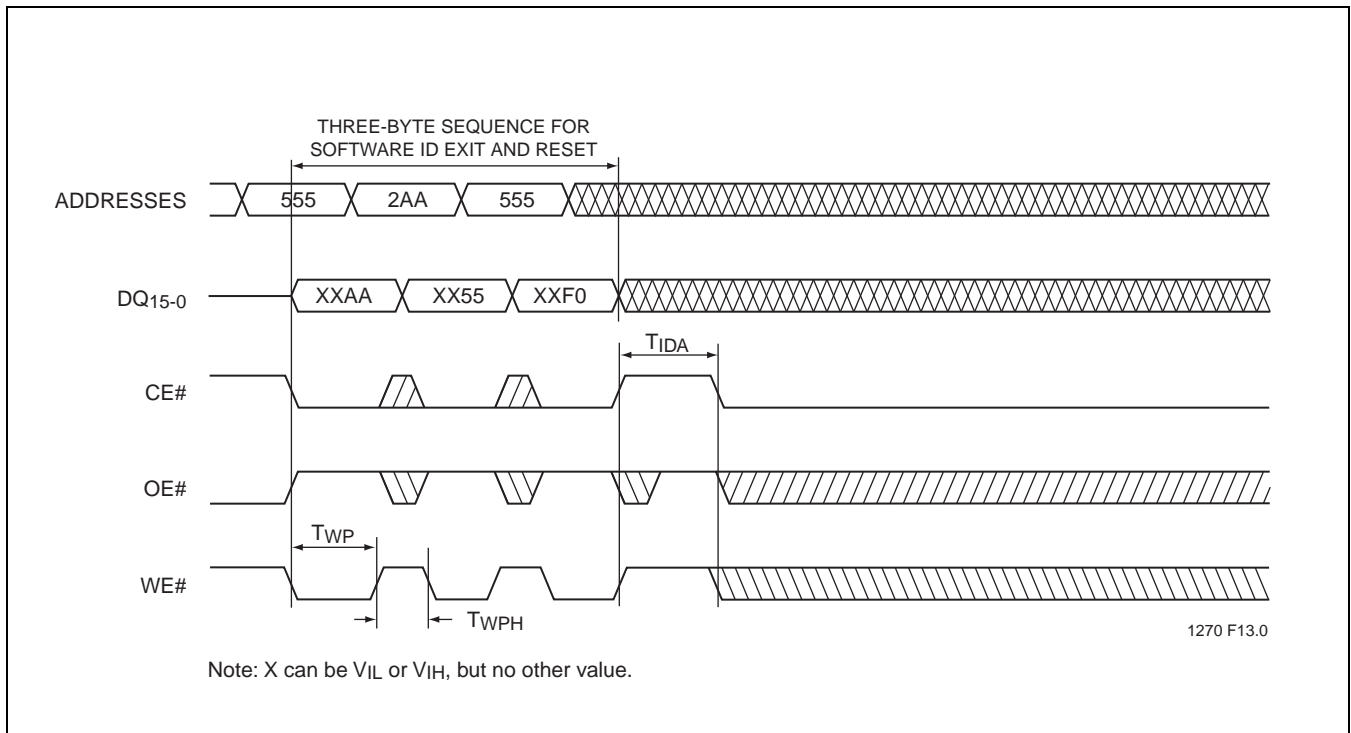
THREE-BYTE SEQUENCE FOR SOFTWARE ID EXIT AND RESET

ADDRESSES 555 2AA 555

$DQ_{15-0}$ XXAA XX55 XXF0

$T_{IDA}$

CE#

OE#

$T_{WP}$

WE#

$T_{WPH}$

1270 F13.0

Note: X can be $V_{IL}$ or $V_{IH}$, but no other value.